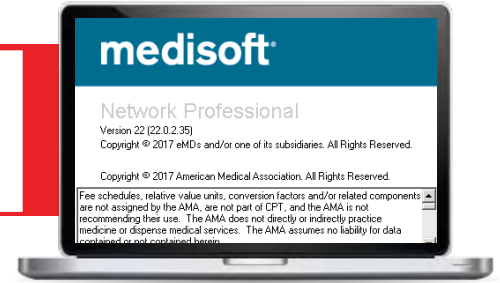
medisoft

Network Professional
Version 22 (22.0.2.35)
Copyright © 2017 eMDs and/or one of its subsidiaries. All Rights Reserved.

Copyright © 2017 American Medical Association. All Rights Reserved.

Fee schedules, relative value units, conversion factors and/or related components are not assigned by the AMA, are not part of CPT, and the AMA is not recommending their use. The AMA does not directly or indirectly practice medicine or dispense medical services. The AMA assumes no liability for data contained or not contained herein.